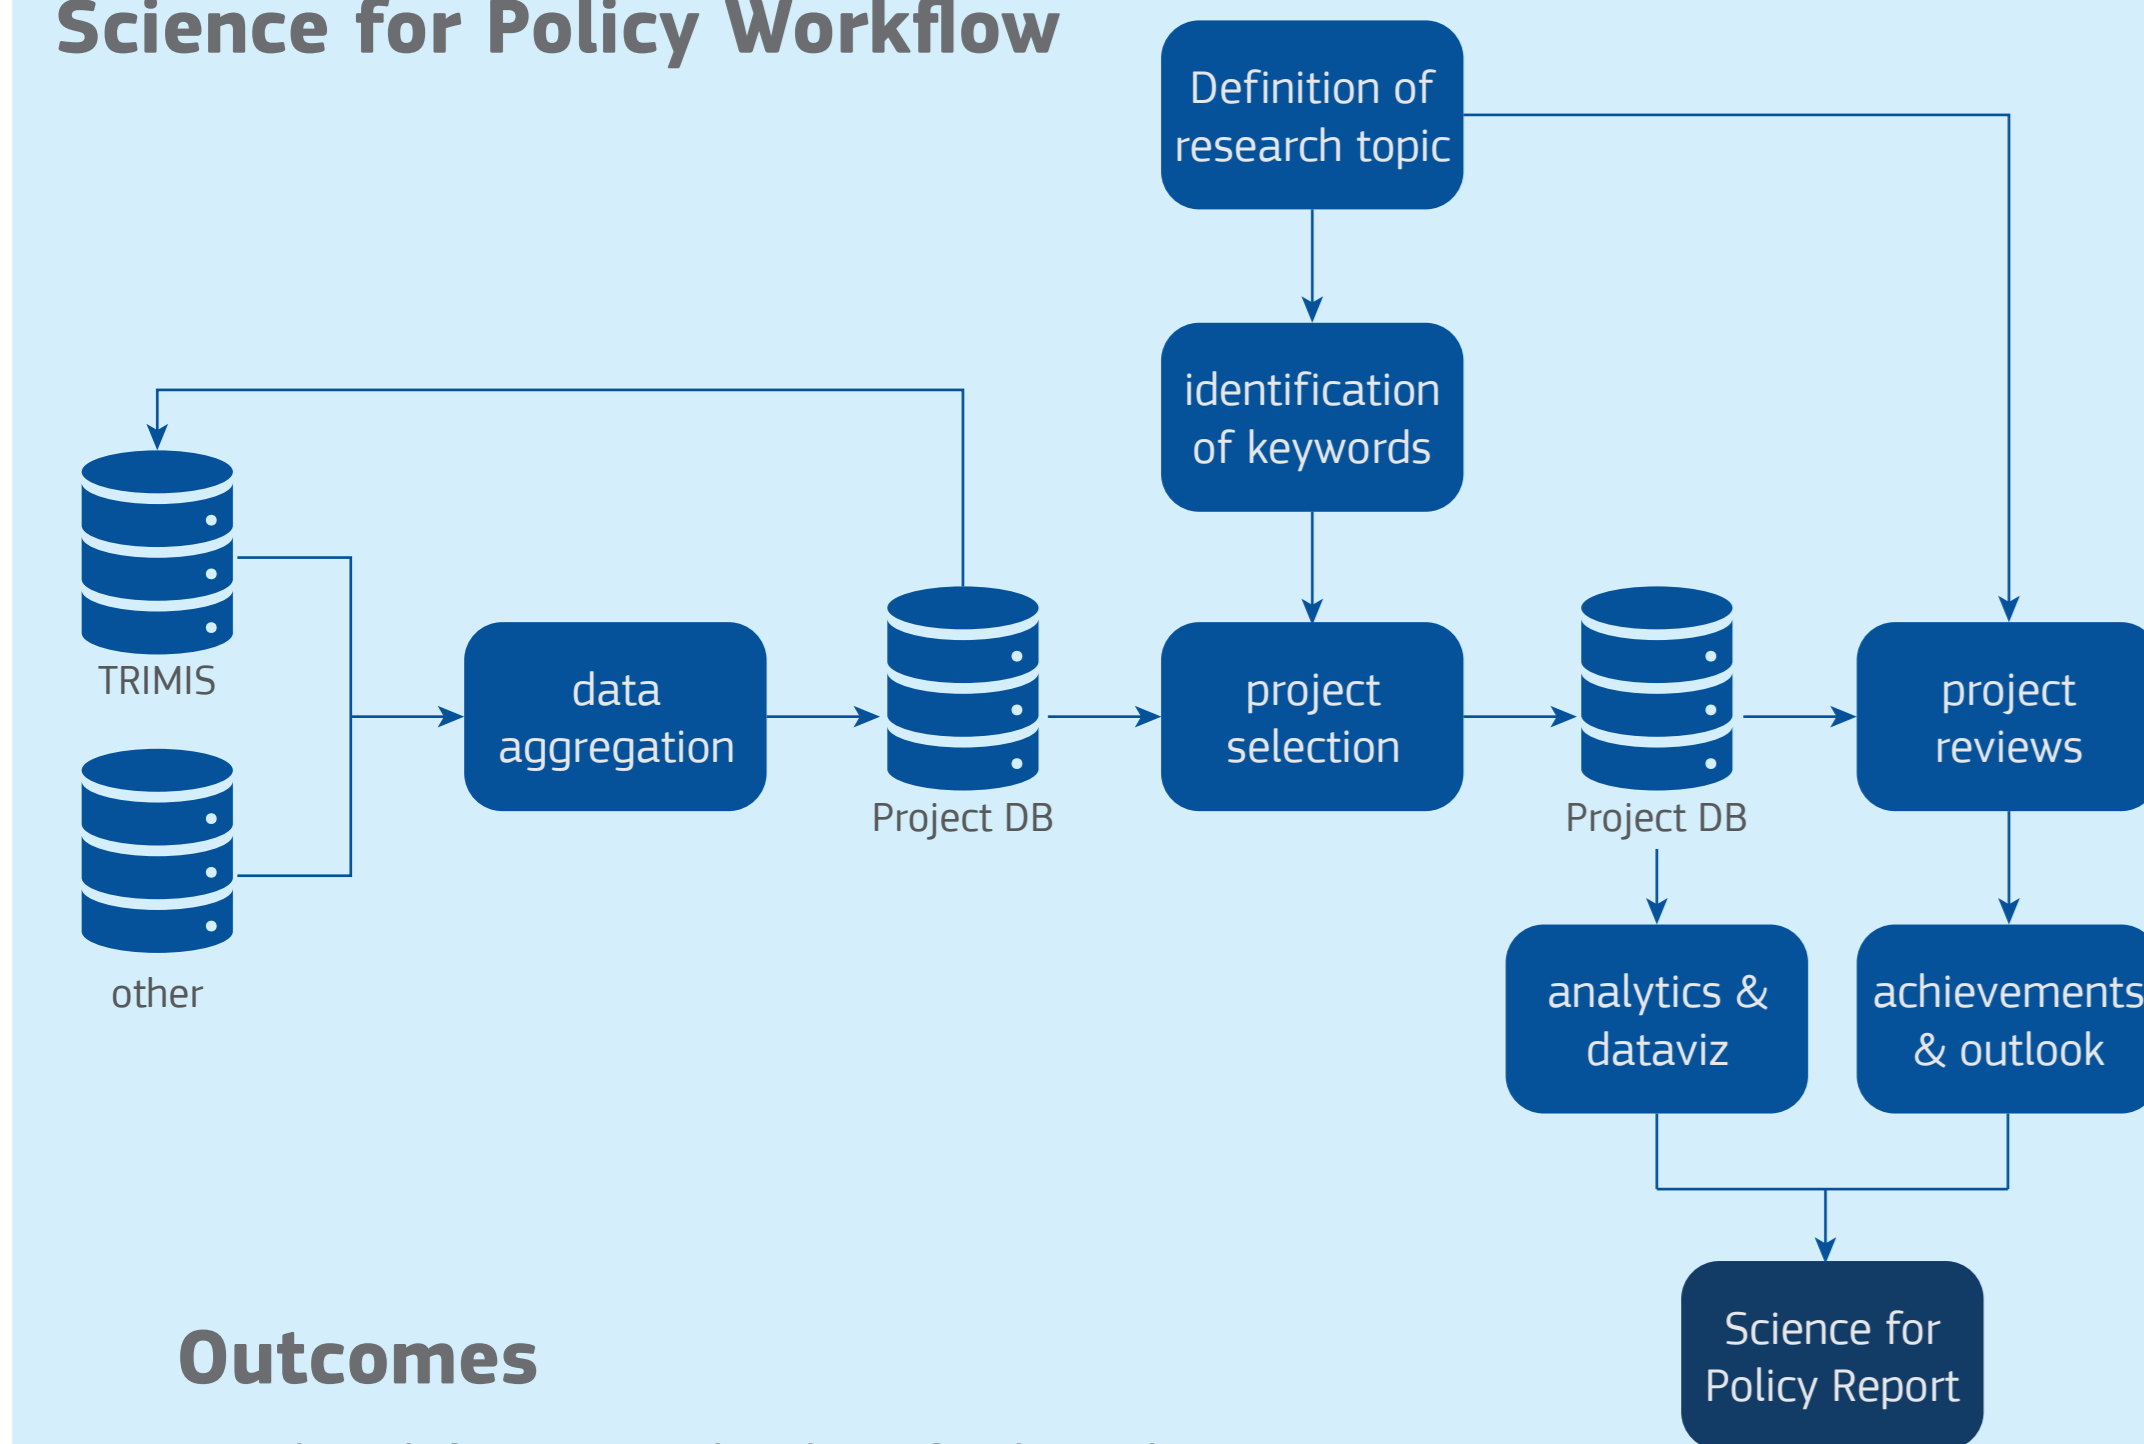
Science for Policy Workflow

Definition of research topic

identification of keywords

TRIMIS

other

data aggregation

Project DB

project selection

Project DB

project reviews

analytics & dataviz

achievements & outlook

Science for Policy Report

Outcomes

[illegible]